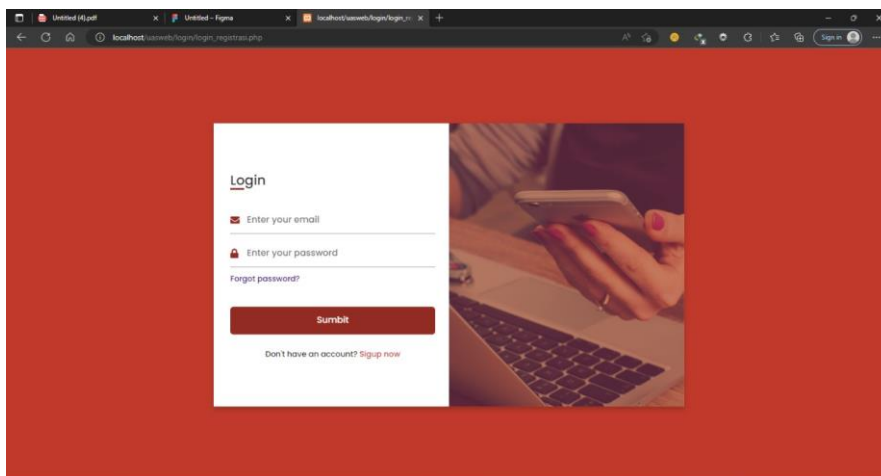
Untitled (4).pdf
Untitled – Figma
localhost/uasweb/login/login_re
localhost/uasweb/login/login_registrasi.php
Sign in

Login

Enter your email

Enter your password

Forgot password?

Sumbit

Don't have an account? Sigup now